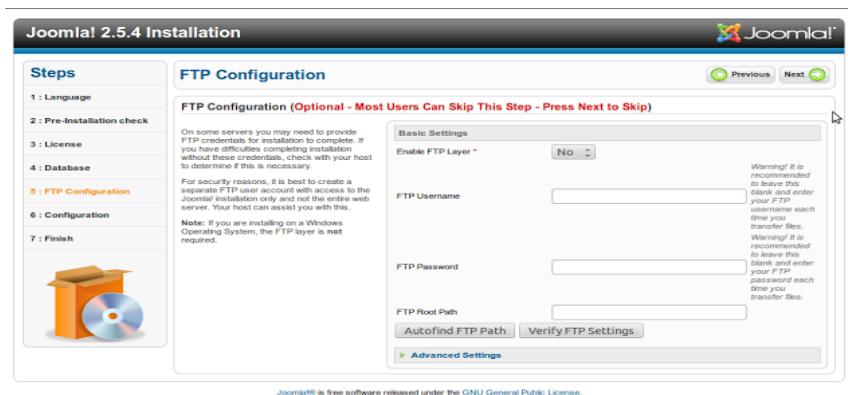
Joomla! 2.5.4 Installation

Joomla!

Steps

1 : Language

2 : Pre-Installation check

3 : License

4 : Database

5 : FTP Configuration

6 : Configuration

7 : Finish

FTP Configuration

Previous

Next

FTP Configuration (Optional - Most Users Can Skip This Step - Press Next to Skip)

On some servers you may need to provide FTP credentials for installation to complete. If you have difficulties completing installation without these credentials, check with your host to determine if this is necessary.

For security reasons, it is best to create a separate FTP user account with access to the Joomla! installation only and not the entire web server. Your host can assist you with this.

Note: If you are installing on a Windows Operating System, the FTP layer is not required.

Basic Settings

Enable FTP Layer *

No

FTP Username

Warning! It is recommended to leave this blank and enter your FTP username each time you transfer files.

FTP Password

Warning! It is recommended to leave this blank and enter your FTP password each time you transfer files.

FTP Root Path

Autofind FTP Path

Verify FTP Settings

Advanced Settings

Joomla!® is free software released under the GNU General Public License.